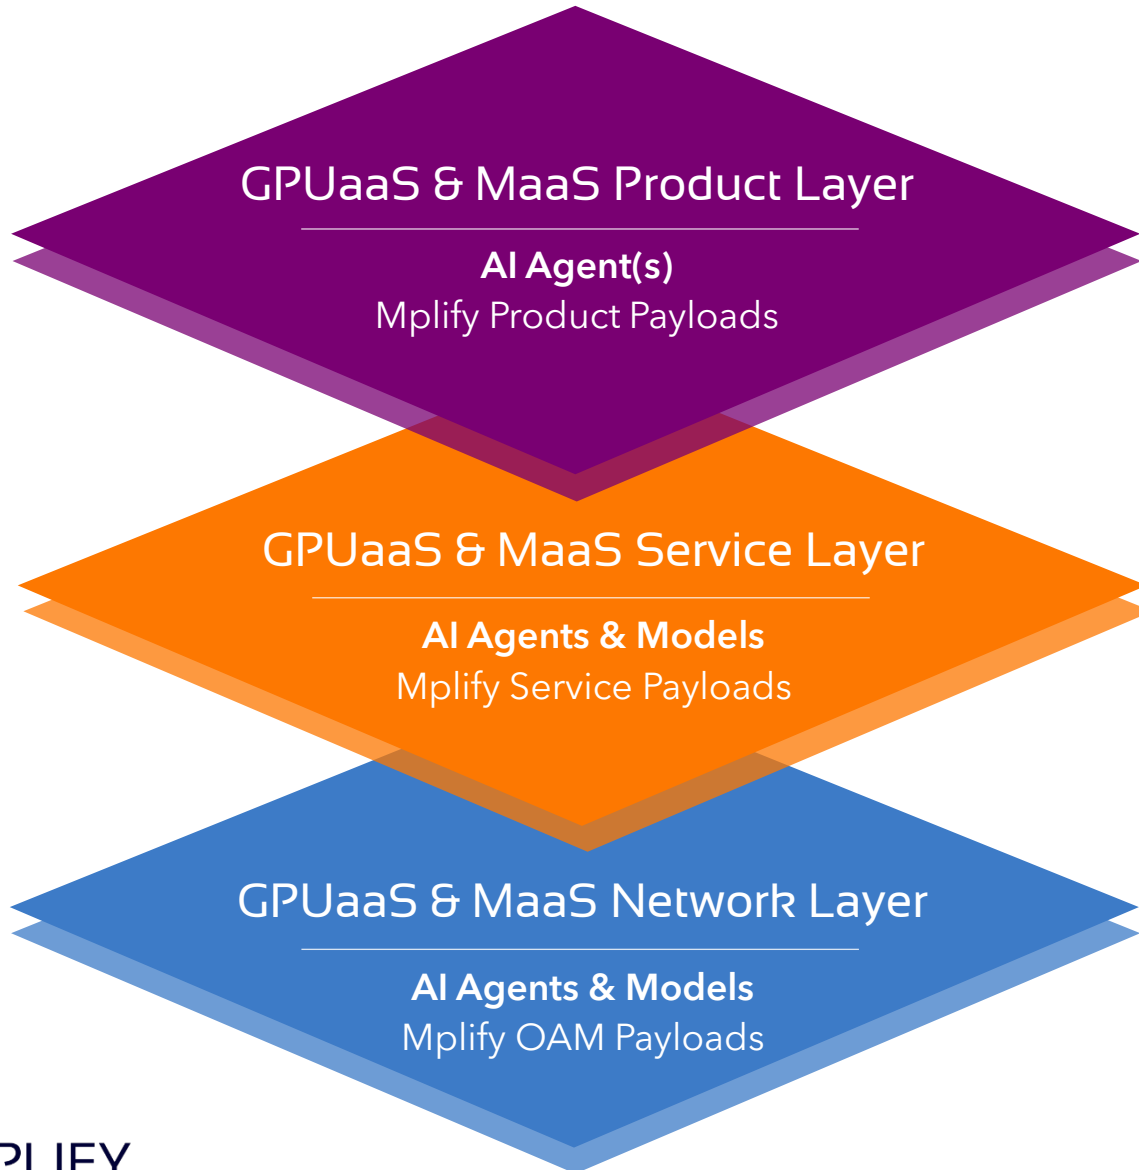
GPUaaS & MaaS Product Layer

AI Agent(s)
Mplify Product Payloads

GPUaaS & MaaS Service Layer

AI Agents & Models
Mplify Service Payloads

GPUaaS & MaaS Network Layer

AI Agents & Models
Mplify OAM Payloads

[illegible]PLIFY